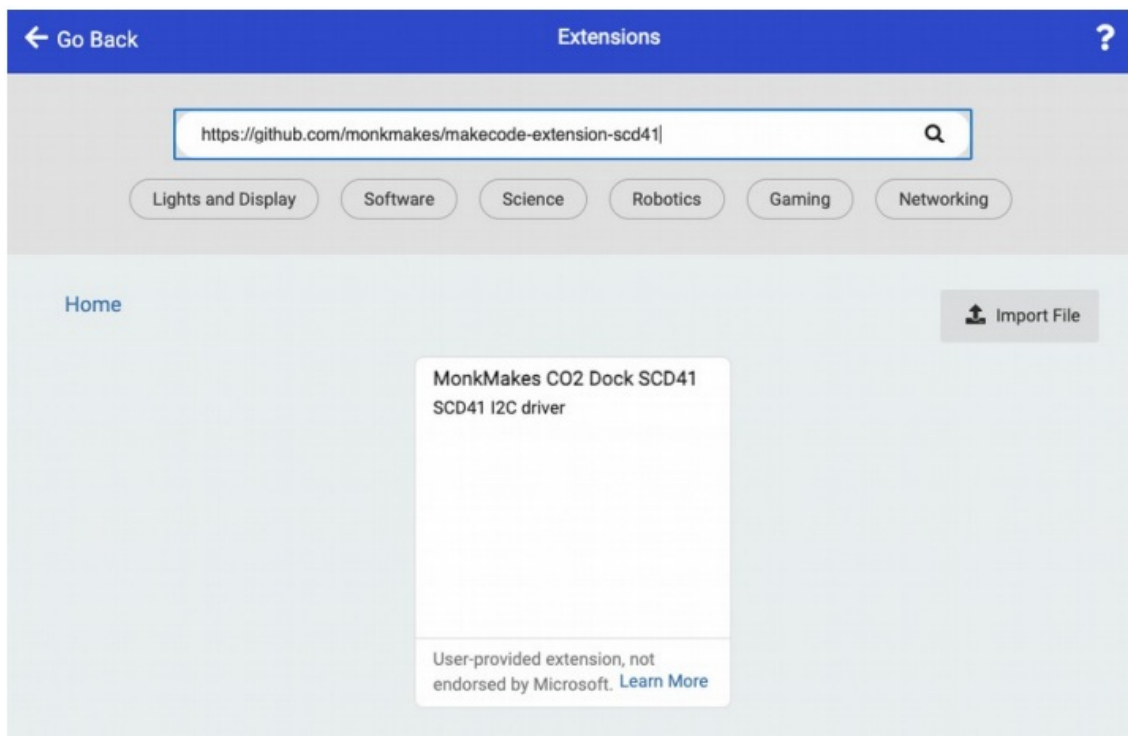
← Go Back

Extensions

?

https://github.com/monkmakes/makecode-extension-scd41

Lights and Display

Software

Science

Robotics

Gaming

Networking

Home

Import File

MonkMakes CO2 Dock SCD41

SCD41 I2C driver

User-provided extension, not endorsed by Microsoft. Learn More